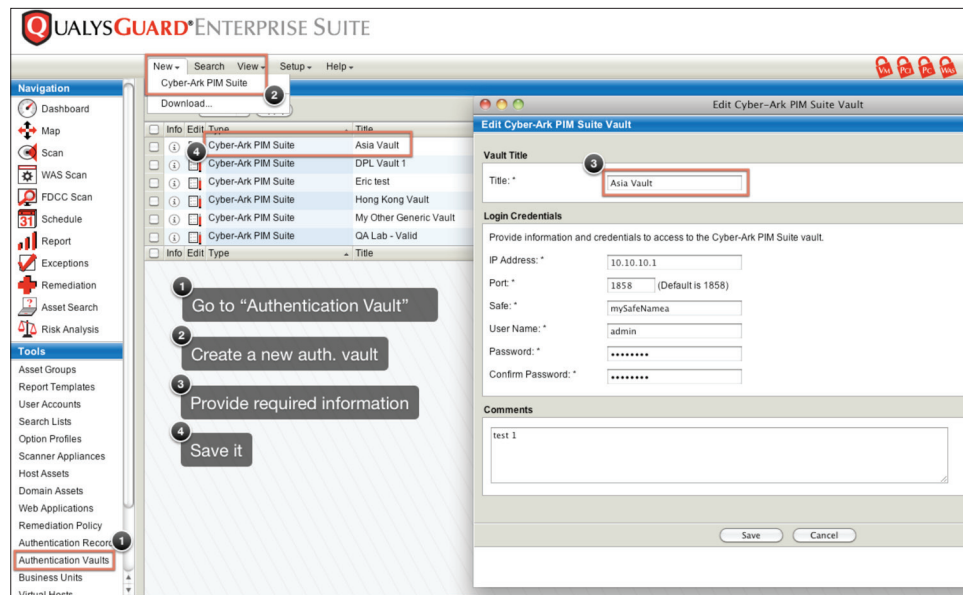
QUALYSGUARD® ENTERPRISE SUITE

New ▾ Search View ▾ Setup ▾ Help ▾

Cyber-Ark PIM Suite

Download...

VM PCI PC WAS

Navigation

Dashboard
Map
Scan
WAS Scan
FDCC Scan
Schedule
Report
Exceptions
Remediation
Asset Search
Risk Analysis

Tools

Asset Groups
Report Templates
User Accounts
Search Lists
Option Profiles
Scanner Appliances
Host Assets
Domain Assets
Web Applications
Remediation Policy
Authentication Record
Authentication Vaults
Business Units
Virtual Hosts

| | Info | Edit | Type | Title |
|---|---|---|---|---|
| | | | Cyber-Ark PIM Suite | Asia Vault |
| | | | Cyber-Ark PIM Suite | DPL Vault 1 |
| | | | Cyber-Ark PIM Suite | Eric test |
| | | | Cyber-Ark PIM Suite | Hong Kong Vault |
| | | | Cyber-Ark PIM Suite | My Other Generic Vault |
| | | | Cyber-Ark PIM Suite | QA Lab - Valid |
| | Info | Edit | Type | Title |

1 Go to “Authentication Vault”
2 Create a new auth. vault
3 Provide required information
4 Save it

Edit Cyber-Ark PIM Suite Vault

Edit Cyber-Ark PIM Suite Vault

Vault Title

Title: * Asia Vault

Login Credentials

Provide information and credentials to access to the Cyber-Ark PIM Suite vault.

IP Address: * 10.10.10.1
Port: * 1858 (Default is 1858)
Safe: * mySafeNamea
User Name: * admin
Password: * ••••••••
Confirm Password: * ••••••••

Comments

test 1

Save Cancel